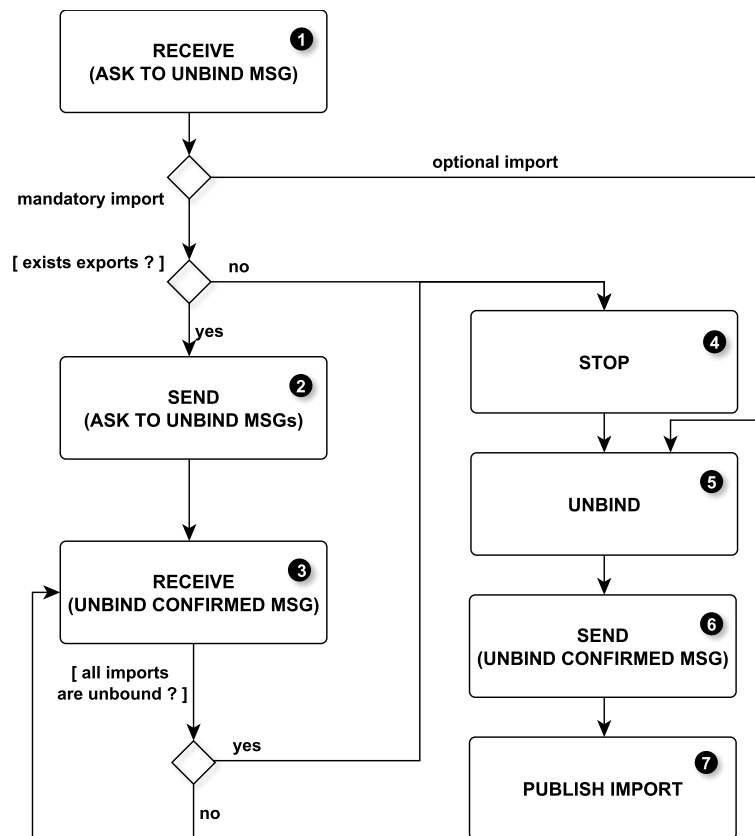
RECEIVE
(ASK TO UNBIND MSG)
1

optional import

mandatory import

[ exists exports ? ]
no

yes

SEND
(ASK TO UNBIND MSGs)
2

STOP
4

UNBIND
5

RECEIVE
(UNBIND CONFIRMED MSG)
3

SEND
(UNBIND CONFIRMED MSG)
6

[ all imports are unbound ? ]

yes

PUBLISH IMPORT
7

no